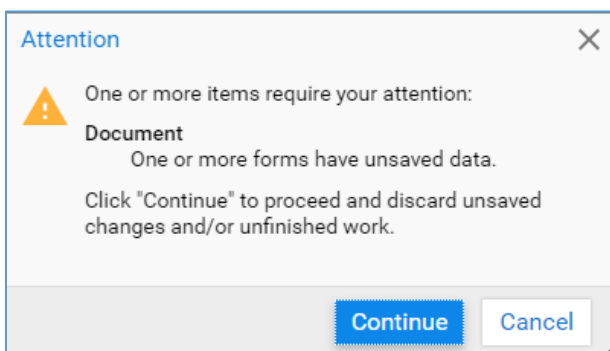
Attention

×

One or more items require your attention:

Document
One or more forms have unsaved data.

Click "Continue" to proceed and discard unsaved changes and/or unfinished work.

Continue

Cancel